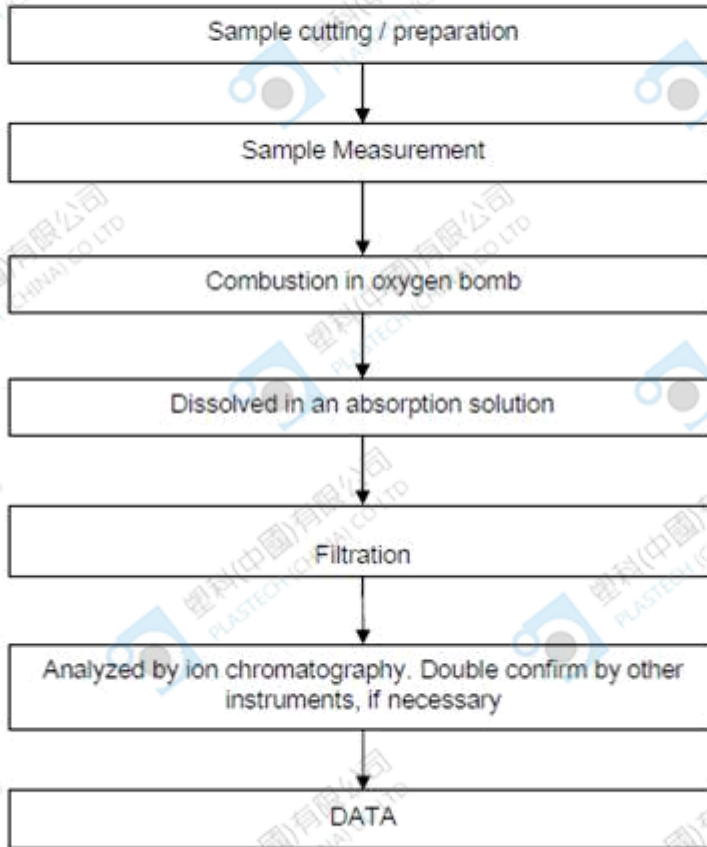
Sample cutting / preparation

Sample Measurement

Combustion in oxygen bomb

Dissolved in an absorption solution

Filtration

Analyzed by ion chromatography. Double confirm by other instruments, if necessary

DATA

塑科(中國)有限公司
PLASTECH (CHINA) CO LTD